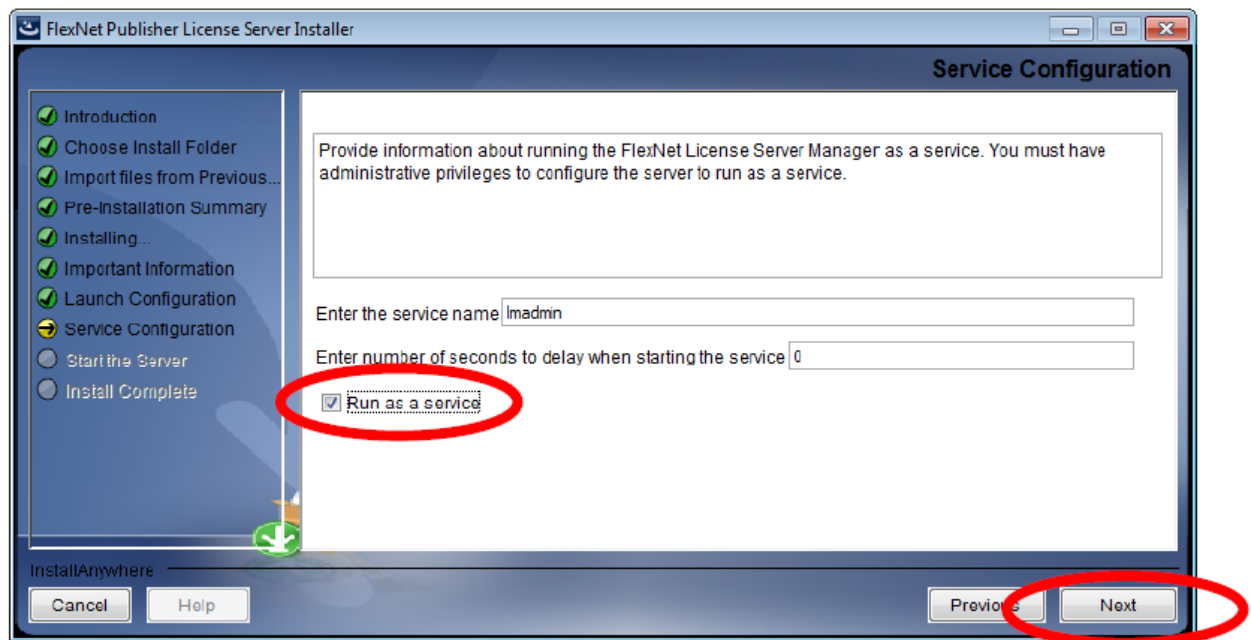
FlexNet Publisher License Server Installer

Service Configuration

Introduction
Choose Install Folder
Import files from Previous...
Pre-Installation Summary
Installing...
Important Information
Launch Configuration
Service Configuration
Start the Server
Install Complete

Provide information about running the FlexNet License Server Manager as a service. You must have administrative privileges to configure the server to run as a service.

Enter the service name lmadmin

Enter number of seconds to delay when starting the service 0

Run as a service

InstallAnywhere

Cancel
Help
Previous
Next